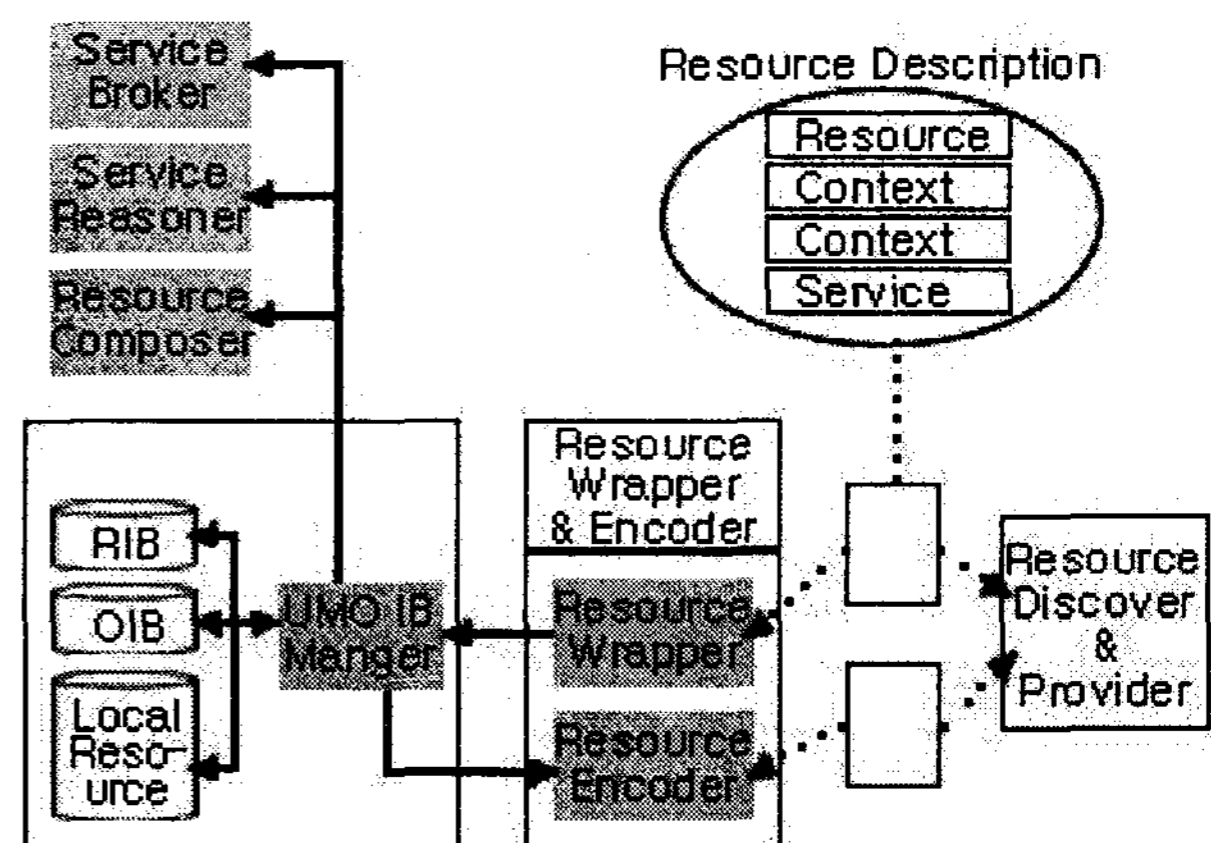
Service Broker

Service Reasoner

Resource Composer

Resource Description

Resource

Context

Context

Service

Resource Wrapper & Encoder

RIB

OIB

Local Resource

UMO IB Manger

Resource Wrapper

Resource Encoder

Resource Discover & Provider